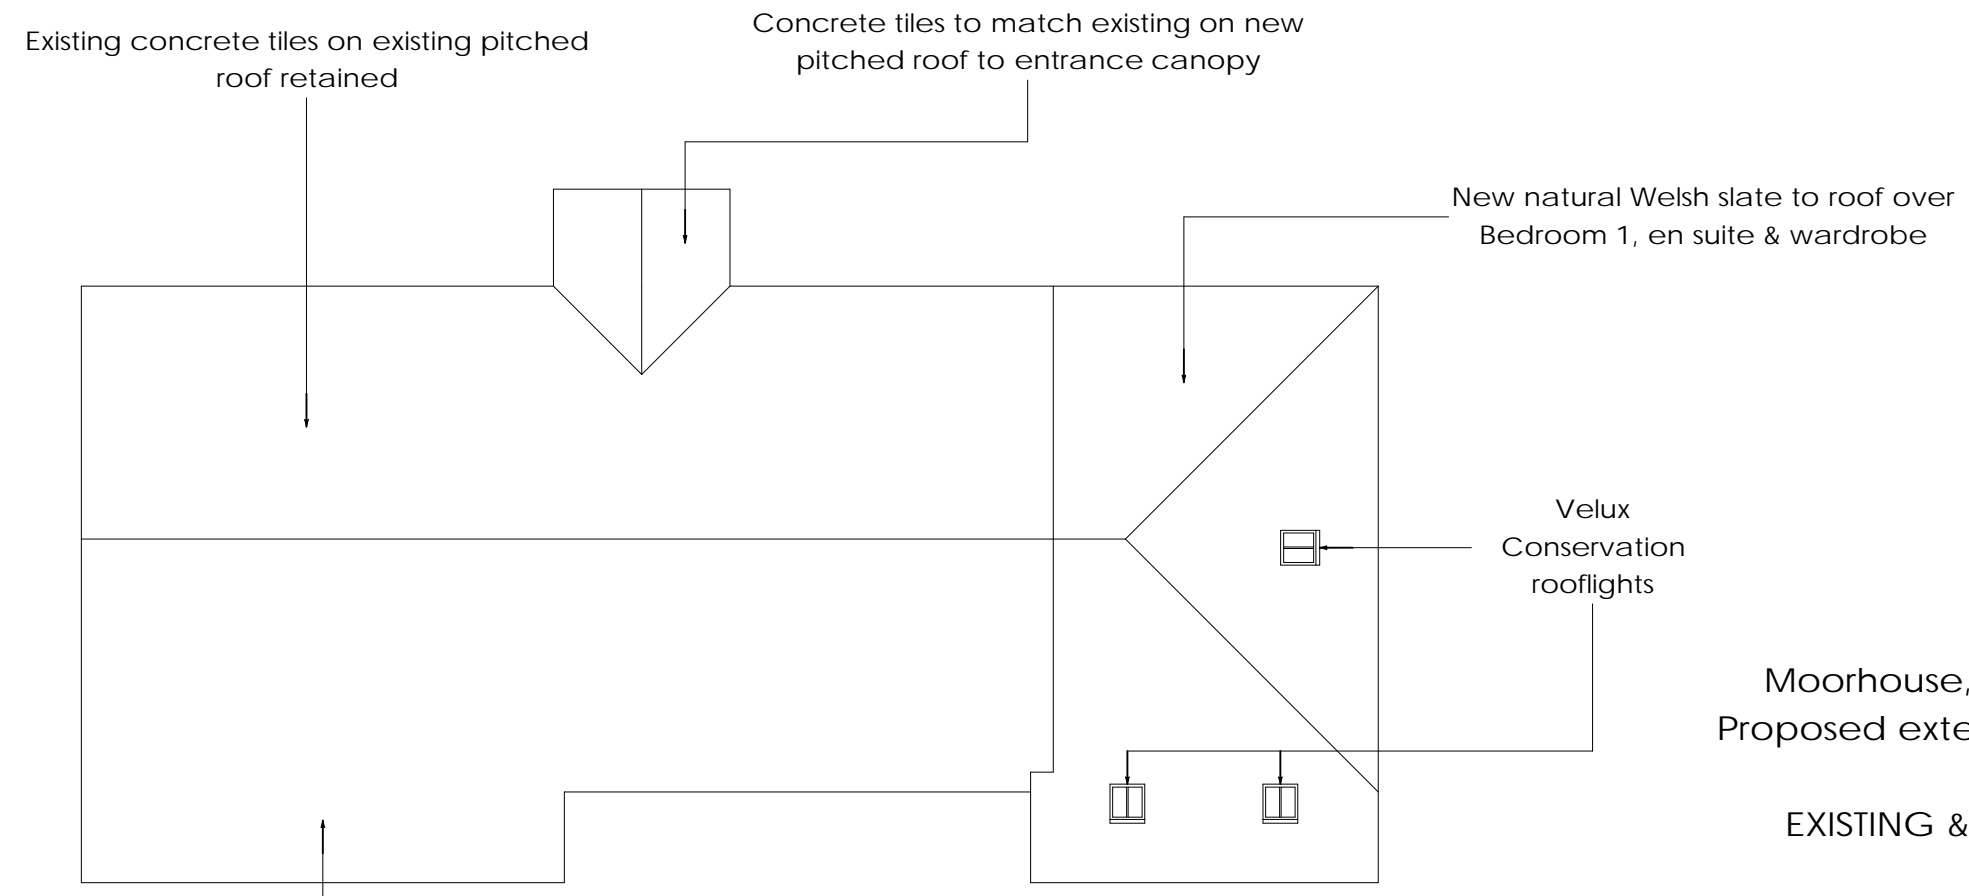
Existing concrete tiles on existing pitched roof retained

Concrete tiles to match existing on new pitched roof to entrance canopy

New natural Welsh slate to roof over Bedroom 1, en suite & wardrobe

Velux Conservation rooflights

Moorhouse,
Proposed exte

EXISTING &